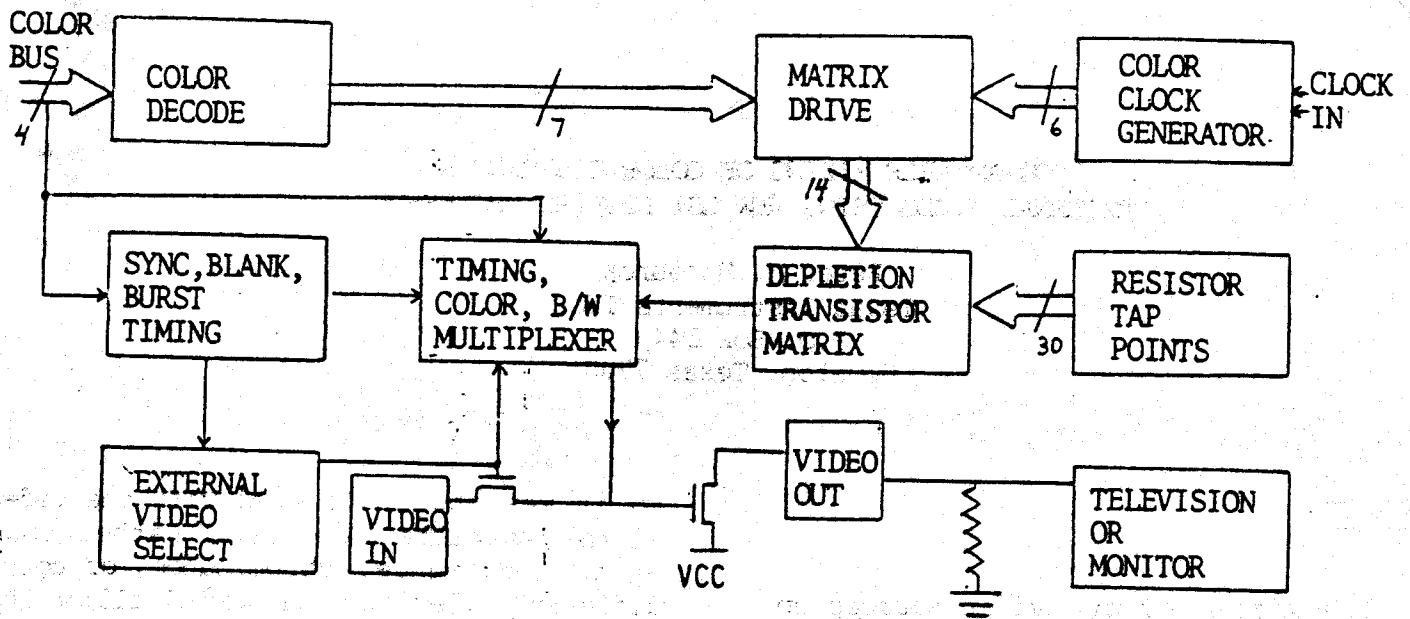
COLOR BUS

4

COLOR DECODE

7

MATRIX DRIVE

6

COLOR CLOCK GENERATOR

CLOCK IN

14

SYNC, BLANK, BURST TIMING

TIMING, COLOR, B/W MULTIPLEXER

DEPLETION TRANSISTOR MATRIX

30

RESISTOR TAP POINTS

EXTERNAL VIDEO SELECT

VIDEO IN

VIDEO OUT

VCC

TELEVISION OR MONITOR